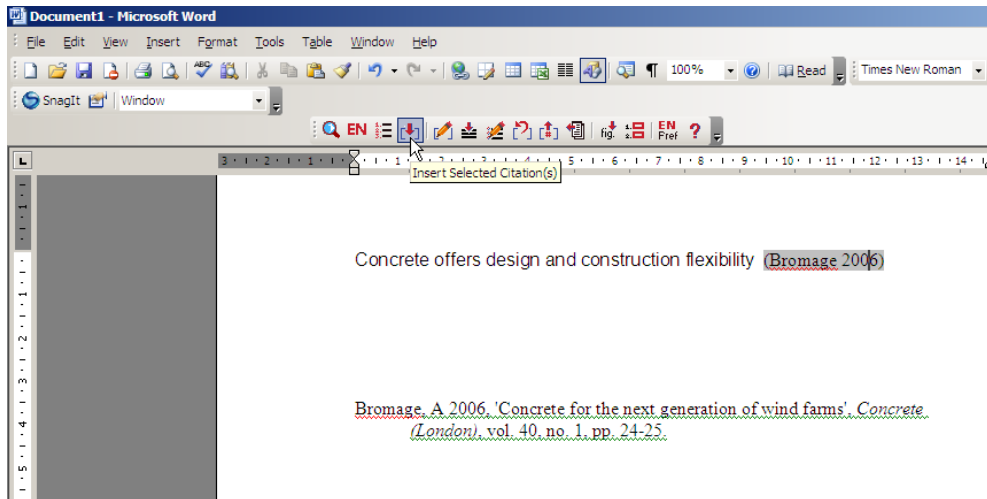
Document1 - Microsoft Word

File Edit View Insert Format Tools Table Window Help

100% Read Times New Roman

SnagIt Window

EN EN Pref ?

Insert Selected Citation(s)

Concrete offers design and construction flexibility (Bromage 2006)

Bromage, A 2006, 'Concrete for the next generation of wind farms', *Concrete (London)*, vol. 40, no. 1, pp. 24-25.